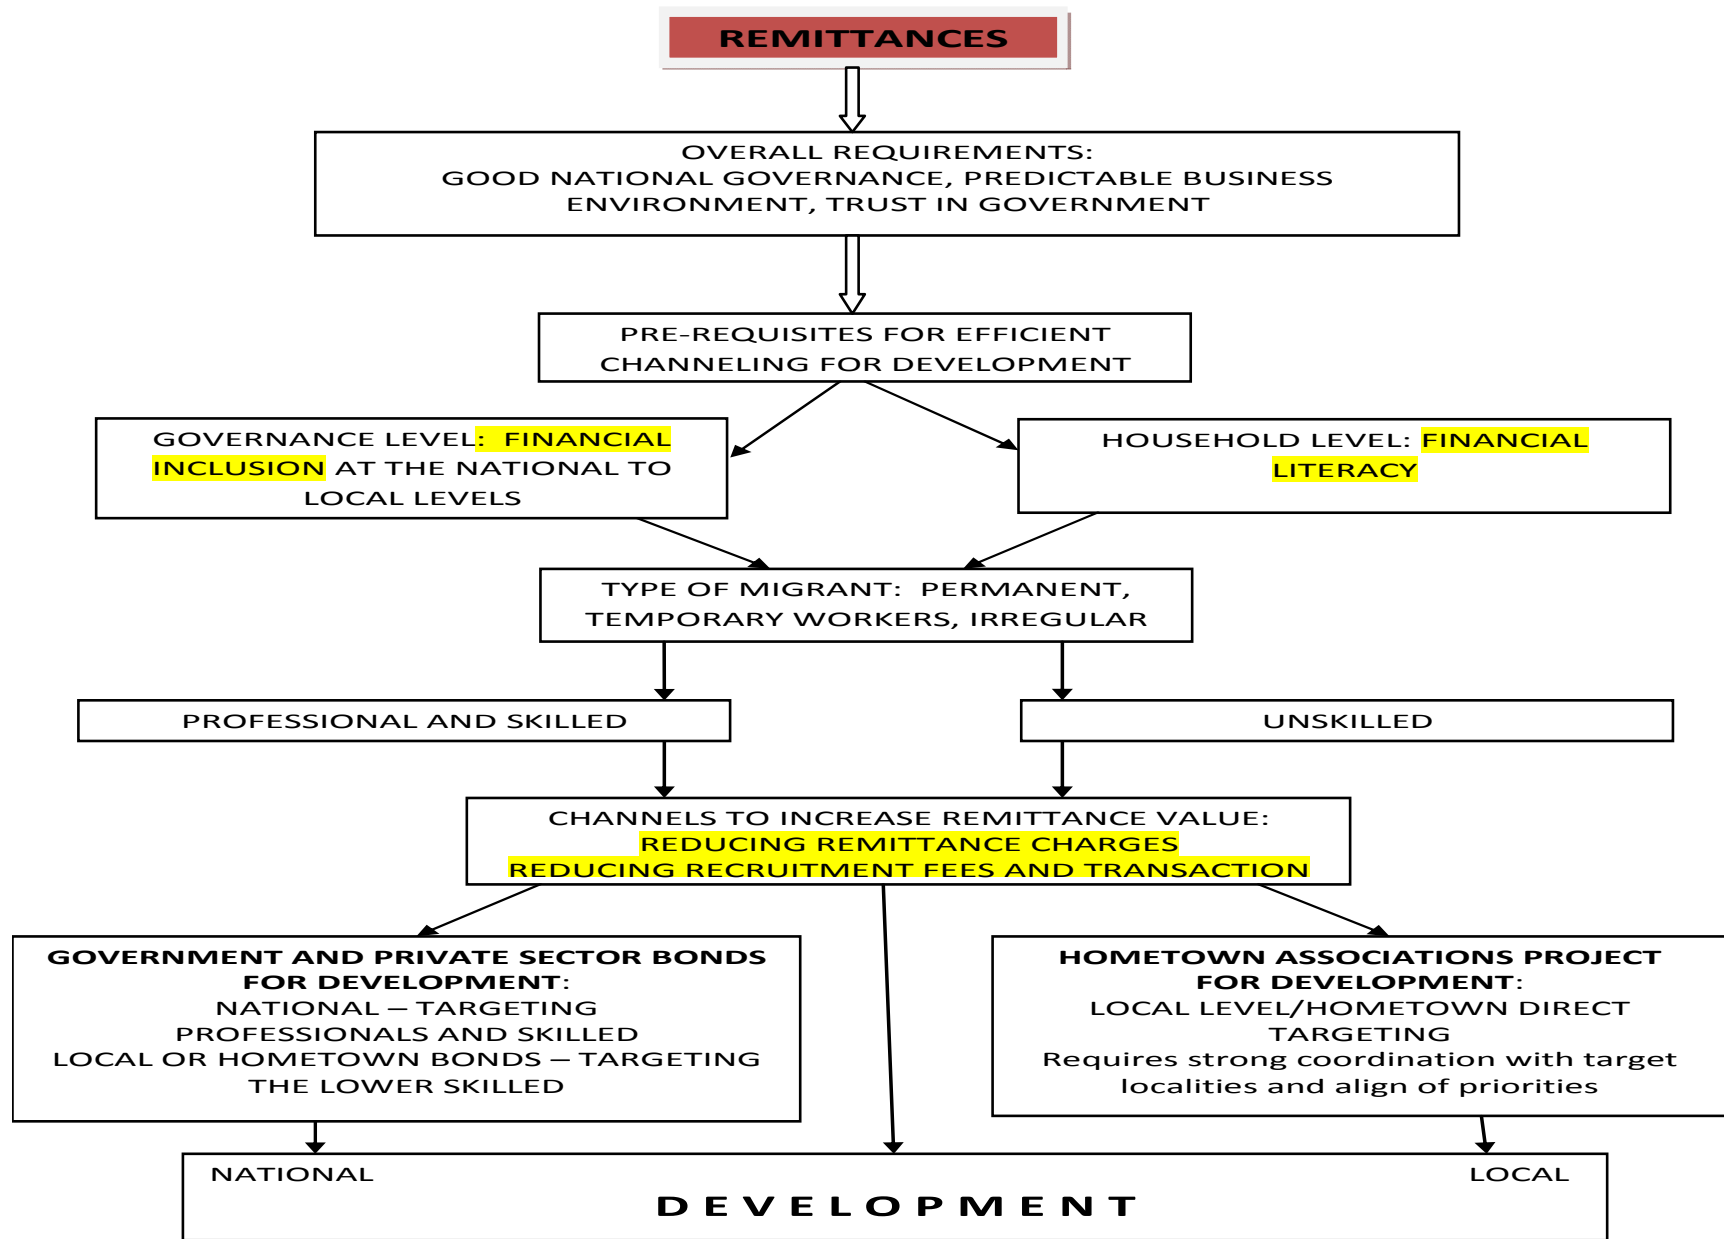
REMITTANCES

OVERALL REQUIREMENTS:
GOOD NATIONAL GOVERNANCE, PREDICTABLE BUSINESS ENVIRONMENT, TRUST IN GOVERNMENT

PRE-REQUISITES FOR EFFICIENT CHANNELING FOR DEVELOPMENT

GOVERNANCE LEVEL: FINANCIAL INCLUSION AT THE NATIONAL TO LOCAL LEVELS

HOUSEHOLD LEVEL: FINANCIAL LITERACY

TYPE OF MIGRANT: PERMANENT, TEMPORARY WORKERS, IRREGULAR

PROFESSIONAL AND SKILLED

UNSKILLED

CHANNELS TO INCREASE REMITTANCE VALUE:
REDUCING REMITTANCE CHARGES
REDUCING RECRUITMENT FEES AND TRANSACTION

GOVERNMENT AND PRIVATE SECTOR BONDS FOR DEVELOPMENT:
NATIONAL – TARGETING PROFESSIONALS AND SKILLED
LOCAL OR HOMETOWN BONDS – TARGETING THE LOWER SKILLED

HOMETOWN ASSOCIATIONS PROJECT FOR DEVELOPMENT:
LOCAL LEVEL/HOMETOWN DIRECT TARGETING
Requires strong coordination with target localities and align of priorities

NATIONAL
LOCAL
DEVELOPMENT